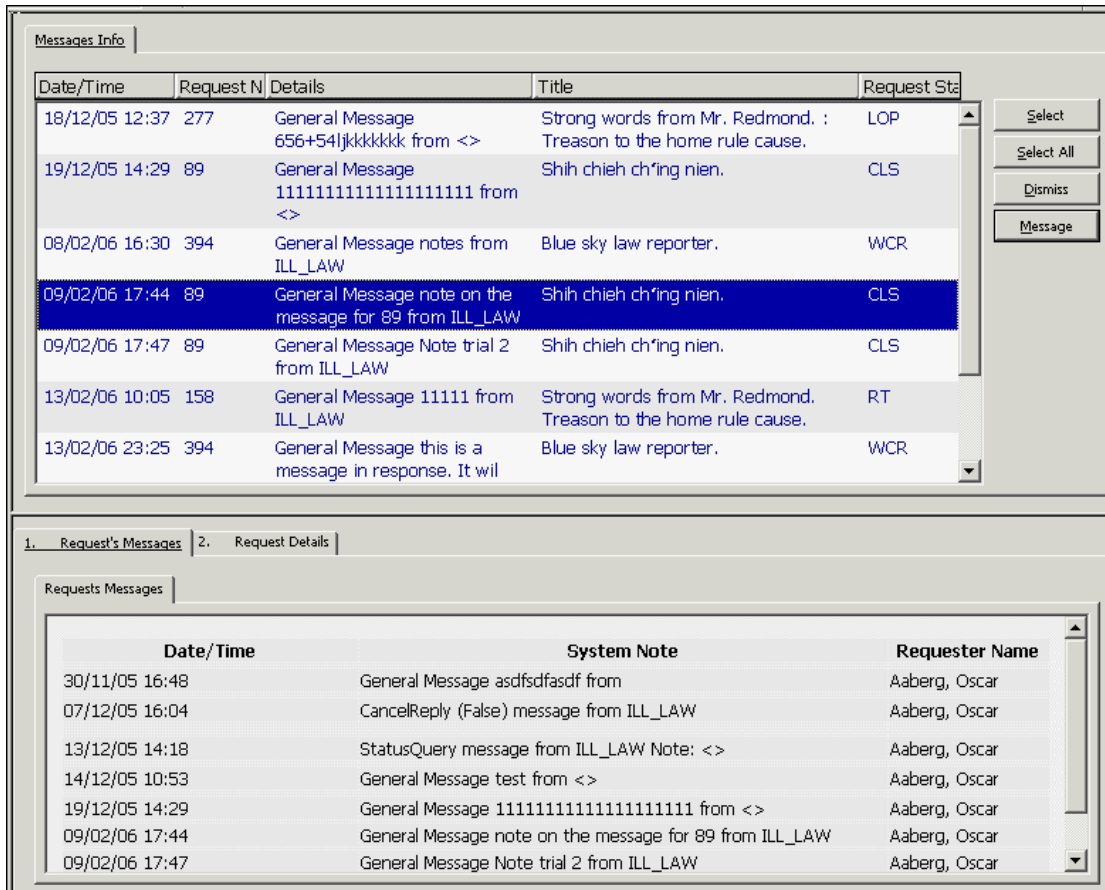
Messages Info

| Date/Time | Request N | Details | Title | Request Sta |
|---|---|---|---|---|
| 18/12/05 12:37 | 277 | General Message 656+54ljkkkkkkk from <> | Strong words from Mr. Redmond. : Treason to the home rule cause. | LOP |
| 19/12/05 14:29 | 89 | General Message 1111111111111111111 from <> | Shih chieh ch'ing nien. | CLS |
| 08/02/06 16:30 | 394 | General Message notes from ILL_LAW | Blue sky law reporter. | WCR |
| 09/02/06 17:44 | 89 | General Message note on the message for 89 from ILL_LAW | Shih chieh ch'ing nien. | CLS |
| 09/02/06 17:47 | 89 | General Message Note trial 2 from ILL_LAW | Shih chieh ch'ing nien. | CLS |
| 13/02/06 10:05 | 158 | General Message 11111 from ILL_LAW | Strong words from Mr. Redmond. Treason to the home rule cause. | RT |
| 13/02/06 23:25 | 394 | General Message this is a message in response. It wil | Blue sky law reporter. | WCR |

Select
Select All
Dismiss
Message

1. Request's Messages 2. Request Details

Requests Messages

| Date/Time | System Note | Requester Name |
|---|---|---|
| 30/11/05 16:48 | General Message asdfsdfasdf from | Aaberg, Oscar |
| 07/12/05 16:04 | CancelReply (False) message from ILL_LAW | Aaberg, Oscar |
| 13/12/05 14:18 | StatusQuery message from ILL_LAW Note: <> | Aaberg, Oscar |
| 14/12/05 10:53 | General Message test from <> | Aaberg, Oscar |
| 19/12/05 14:29 | General Message 1111111111111111111 from <> | Aaberg, Oscar |
| 09/02/06 17:44 | General Message note on the message for 89 from ILL_LAW | Aaberg, Oscar |
| 09/02/06 17:47 | General Message Note trial 2 from ILL_LAW | Aaberg, Oscar |